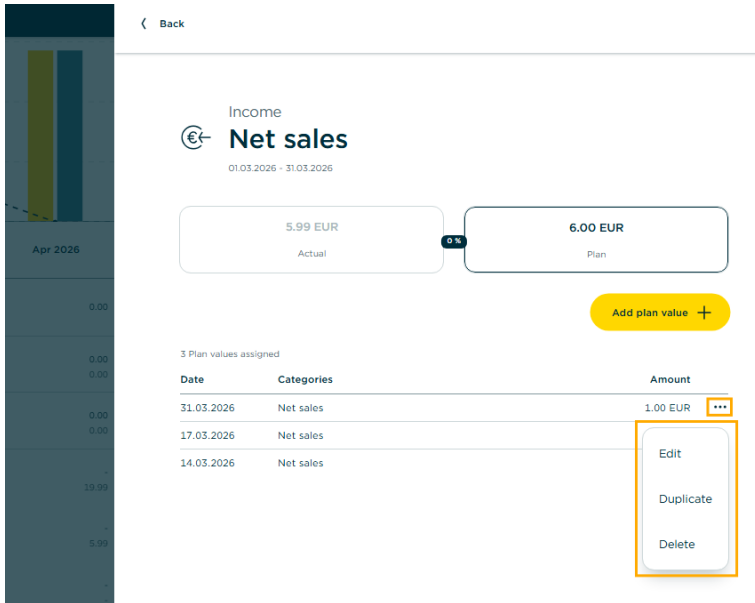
Apr 2026

0.00

0.00
0.00

0.00
0.00

-
19.99

-
5.99

-

Back

Income
Net sales
01.03.2026 - 31.03.2026

5.99 EUR
Actual

0 %

6.00 EUR
Plan

Add plan value +

3 Plan values assigned

| Date | Categories | Amount |
|---|---|---|
| 31.03.2026 | Net sales | 1.00 EUR ••• |
| 17.03.2026 | Net sales | |
| 14.03.2026 | Net sales | |

Edit

Duplicate

Delete